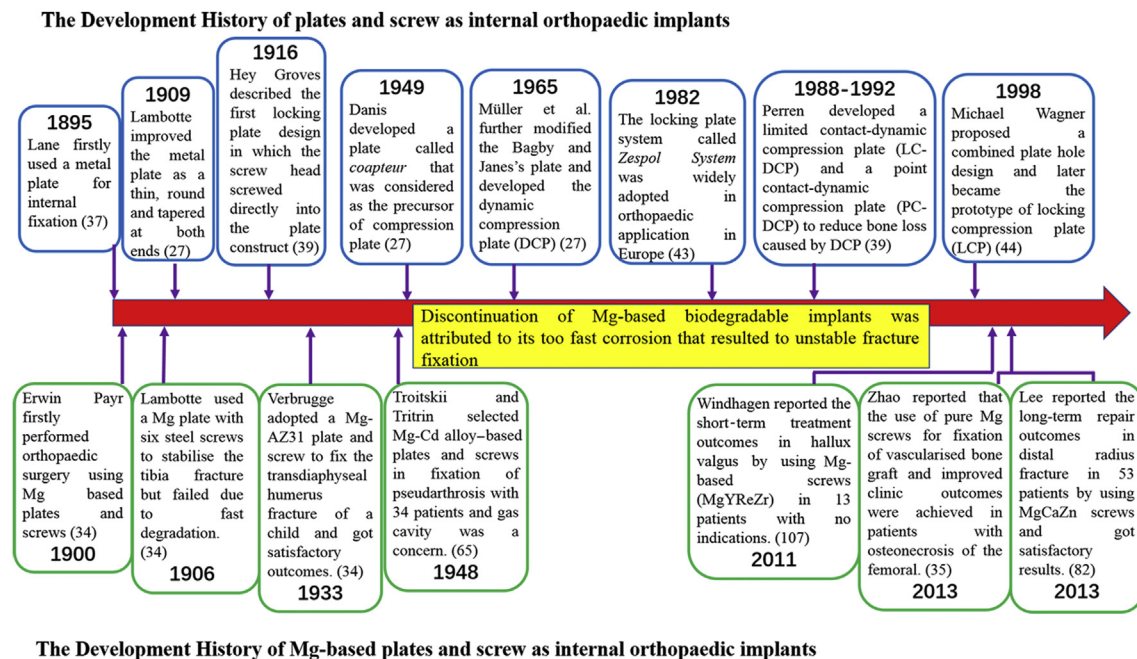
The Development History of plates and screw as internal orthopaedic implants

1895
Lane firstly used a metal plate for internal fixation (37)

1909
Lambotte improved the metal plate as a thin, round and tapered at both ends (27)

1916
Hey Groves described the first locking plate design in which the screw head screwed directly into the plate construct (39)

1949
Danis developed a plate called *coapteur* that was considered as the precursor of compression plate (27)

1965
Müller et al. further modified the Bagby and Janes's plate and developed the dynamic compression plate (DCP) (27)

1982
The locking plate system called *Zespol System* was widely adopted in orthopaedic application in Europe (43)

1988-1992
Perren developed a limited contact-dynamic compression plate (LC-DCP) and a point contact-dynamic compression plate (PC-DCP) to reduce bone loss caused by DCP (39)

1998
Michael Wagner proposed a combined plate hole design and later became the prototype of locking compression plate (LCP) (44)

Discontinuation of Mg-based biodegradable implants was attributed to its too fast corrosion that resulted to unstable fracture fixation

Erwin Payr firstly performed orthopaedic surgery using Mg based plates and screws (34)
1900

Lambotte used a Mg plate with six steel screws to stabilise the tibia fracture but failed due to fast degradation. (34)
1906

Verbrugge adopted a Mg-AZ31 plate and screw to fix the transdiaphyseal humerus fracture of a child and got satisfactory outcomes. (34)
1933

Troitskii and Tritrin selected Mg-Cd alloy–based plates and screws in fixation of pseudarthrosis with 34 patients and gas cavity was a concern. (65)
1948

Windhagen reported the short-term treatment outcomes in hallux valgus by using Mg-based screws (MgYReZr) in 13 patients with no indications. (107)
2011

Zhao reported that the use of pure Mg screws for fixation of vascularised bone graft and improved clinic outcomes were achieved in patients with osteonecrosis of the femoral. (35)
2013

Lee reported the long-term repair outcomes in distal radius fracture in 53 patients by using MgCaZn screws and got satisfactory results. (82)
2013

The Development History of Mg-based plates and screw as internal orthopaedic implants